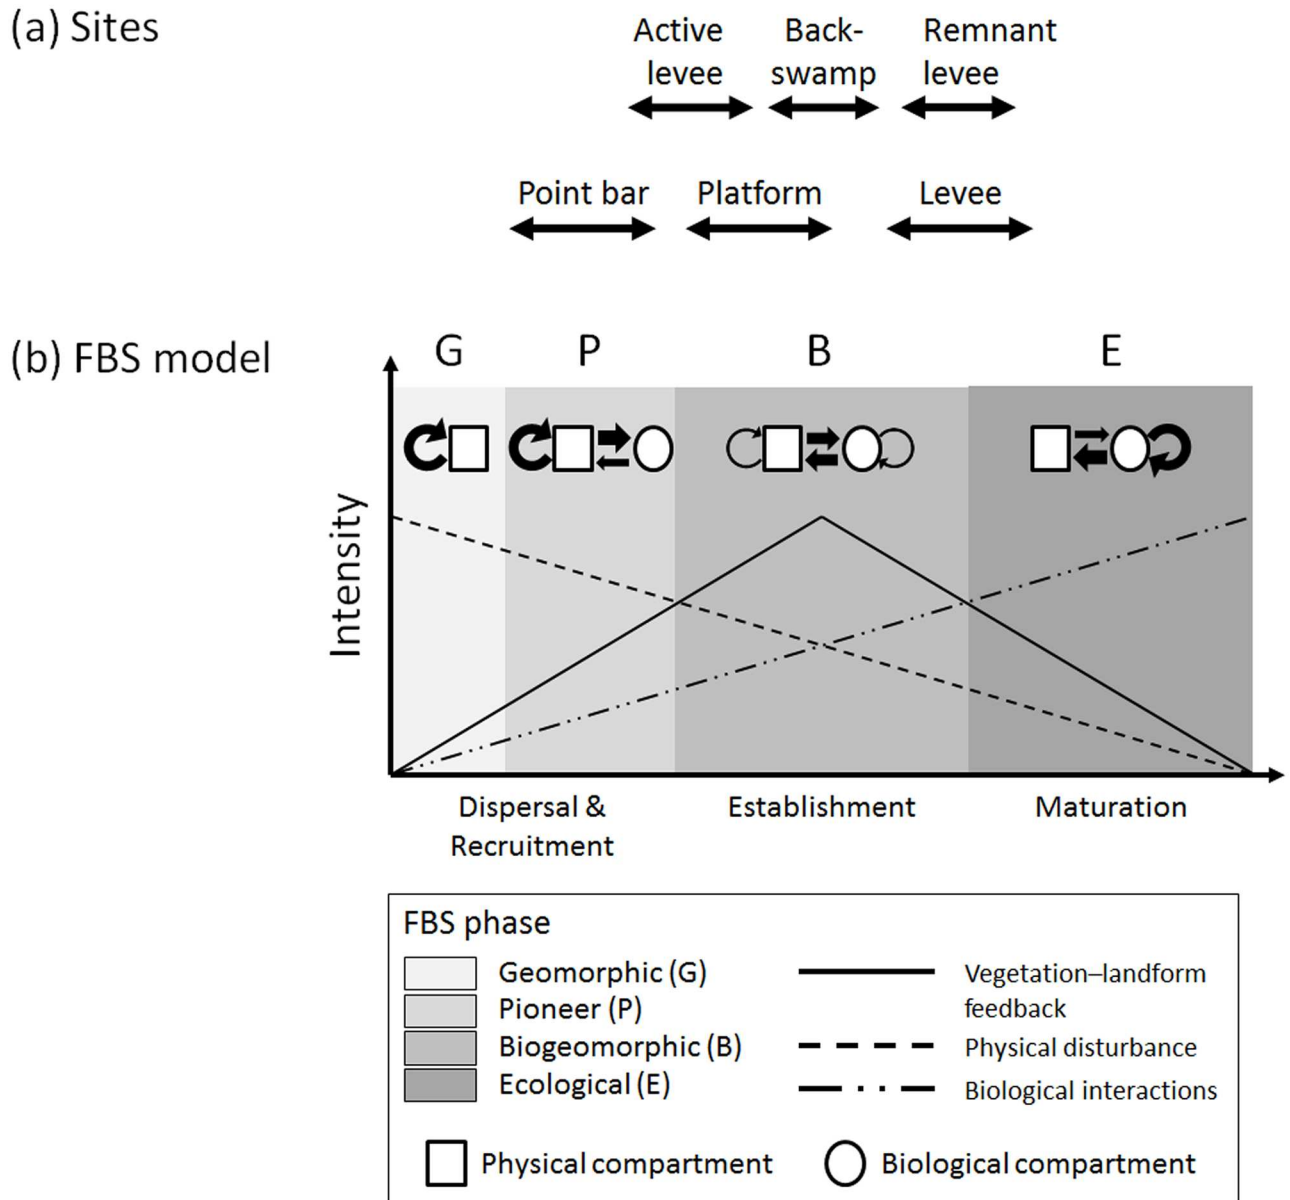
(a) Sites

Active levee

Back-swamp

Remnant levee

Point bar

Platform

Levee

(b) FBS model

G

P

B

E

Intensity

Dispersal & Recruitment

Establishment

Maturation

FBS phase

Geomorphic (G)

Pioneer (P)

Biogeomorphic (B)

Ecological (E)

Vegetation–landform feedback

Physical disturbance

Biological interactions

Physical compartment

Biological compartment